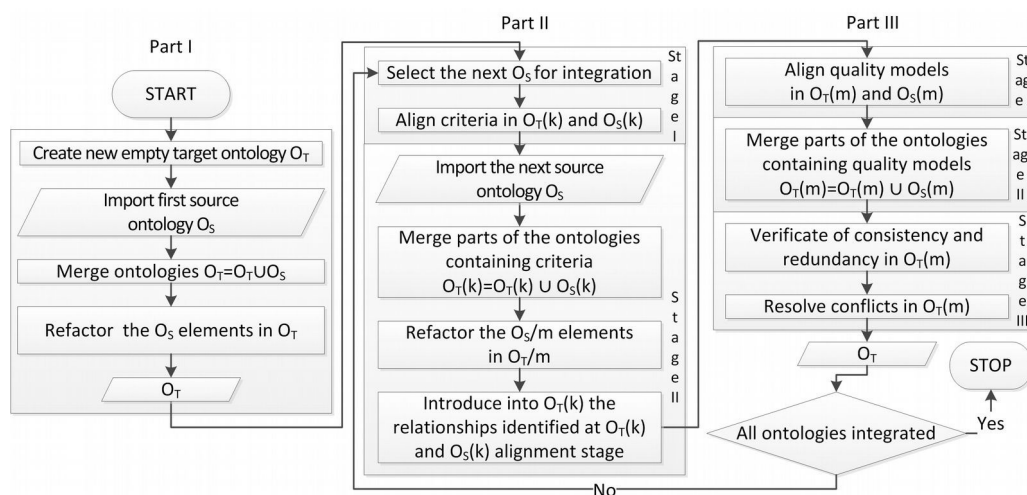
Part I

START

Create new empty target ontology $O_T$

Import first source ontology $O_S$

Merge ontologies $O_T$=$O_T$∪$O_S$

Refactor the $O_S$ elements in $O_T$

$O_T$

Part II

Select the next $O_S$ for integration

Align criteria in $O_T$(k) and $O_S$(k)

Stage I

Import the next source ontology $O_S$

Merge parts of the ontologies containing criteria $O_T$(k)=$O_T$(k) ∪ $O_S$(k)

Refactor the $O_S$/m elements in $O_T$/m

Introduce into $O_T$(k) the relationships identified at $O_T$(k) and $O_S$(k) alignment stage

Stage II

Part III

Align quality models in $O_T$(m) and $O_S$(m)

St
ag
e

Merge parts of the ontologies containing quality models $O_T$(m)=$O_T$(m) ∪ $O_S$(m)

St
ag
e
II

Verificate of consistency and redundancy in $O_T$(m)

Resolve conflicts in $O_T$(m)

S
t
a
g
e
III

$O_T$

STOP

All ontologies integrated

Yes

No